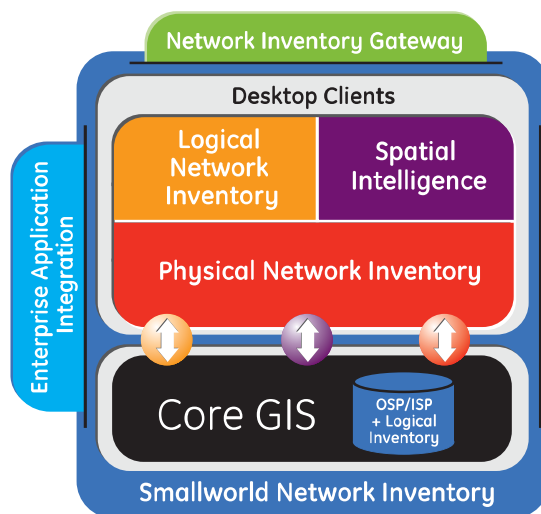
Network Inventory Gateway

Desktop Clients

Logical Network Inventory

Spatial Intelligence

Physical Network Inventory

Enterprise Application Integration

Core GIS

OSP/ISP + Logical Inventory

Smallworld Network Inventory